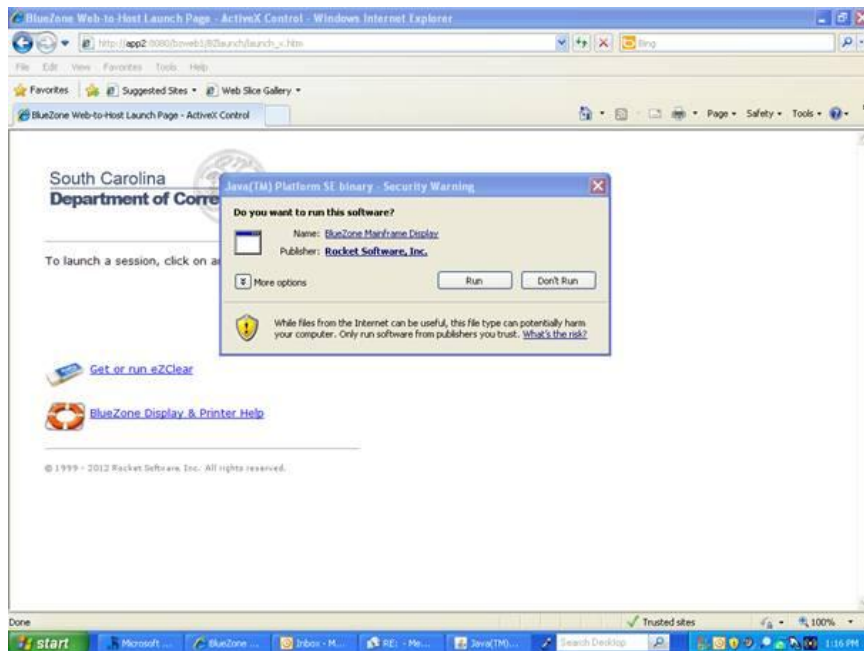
BlueZone Web-to-Host Launch Page - ActiveX Control - Windows Internet Explorer

http://app2:8080/bzweb1/BZlaunch/launch_x.htm

Bing

File Edit View Favorites Tools Help

Favorites Suggested Sites • Web Slice Gallery •

BlueZone Web-to-Host Launch Page - ActiveX Control

Page • Safety • Tools •

South Carolina
Department of Corre

To launch a session, click on a

Java(TM) Platform SE binary - Security Warning

Do you want to run this software?

Name: BlueZone Mainframe Display
Publisher: Rocket Software, Inc.

More options

Run

Don't Run

While files from the Internet can be useful, this file type can potentially harm your computer. Only run software from publishers you trust. What's the risk?

Get or run eZClear

BlueZone Display & Printer Help

© 1999 - 2012 Rocket Software, Inc. All rights reserved.

Done

Trusted sites

100%

start

Microsoft ...

BlueZone ...

Inbox - M...

RE: - Me...

Java(TM)...

Search Desktop

1:16 PM